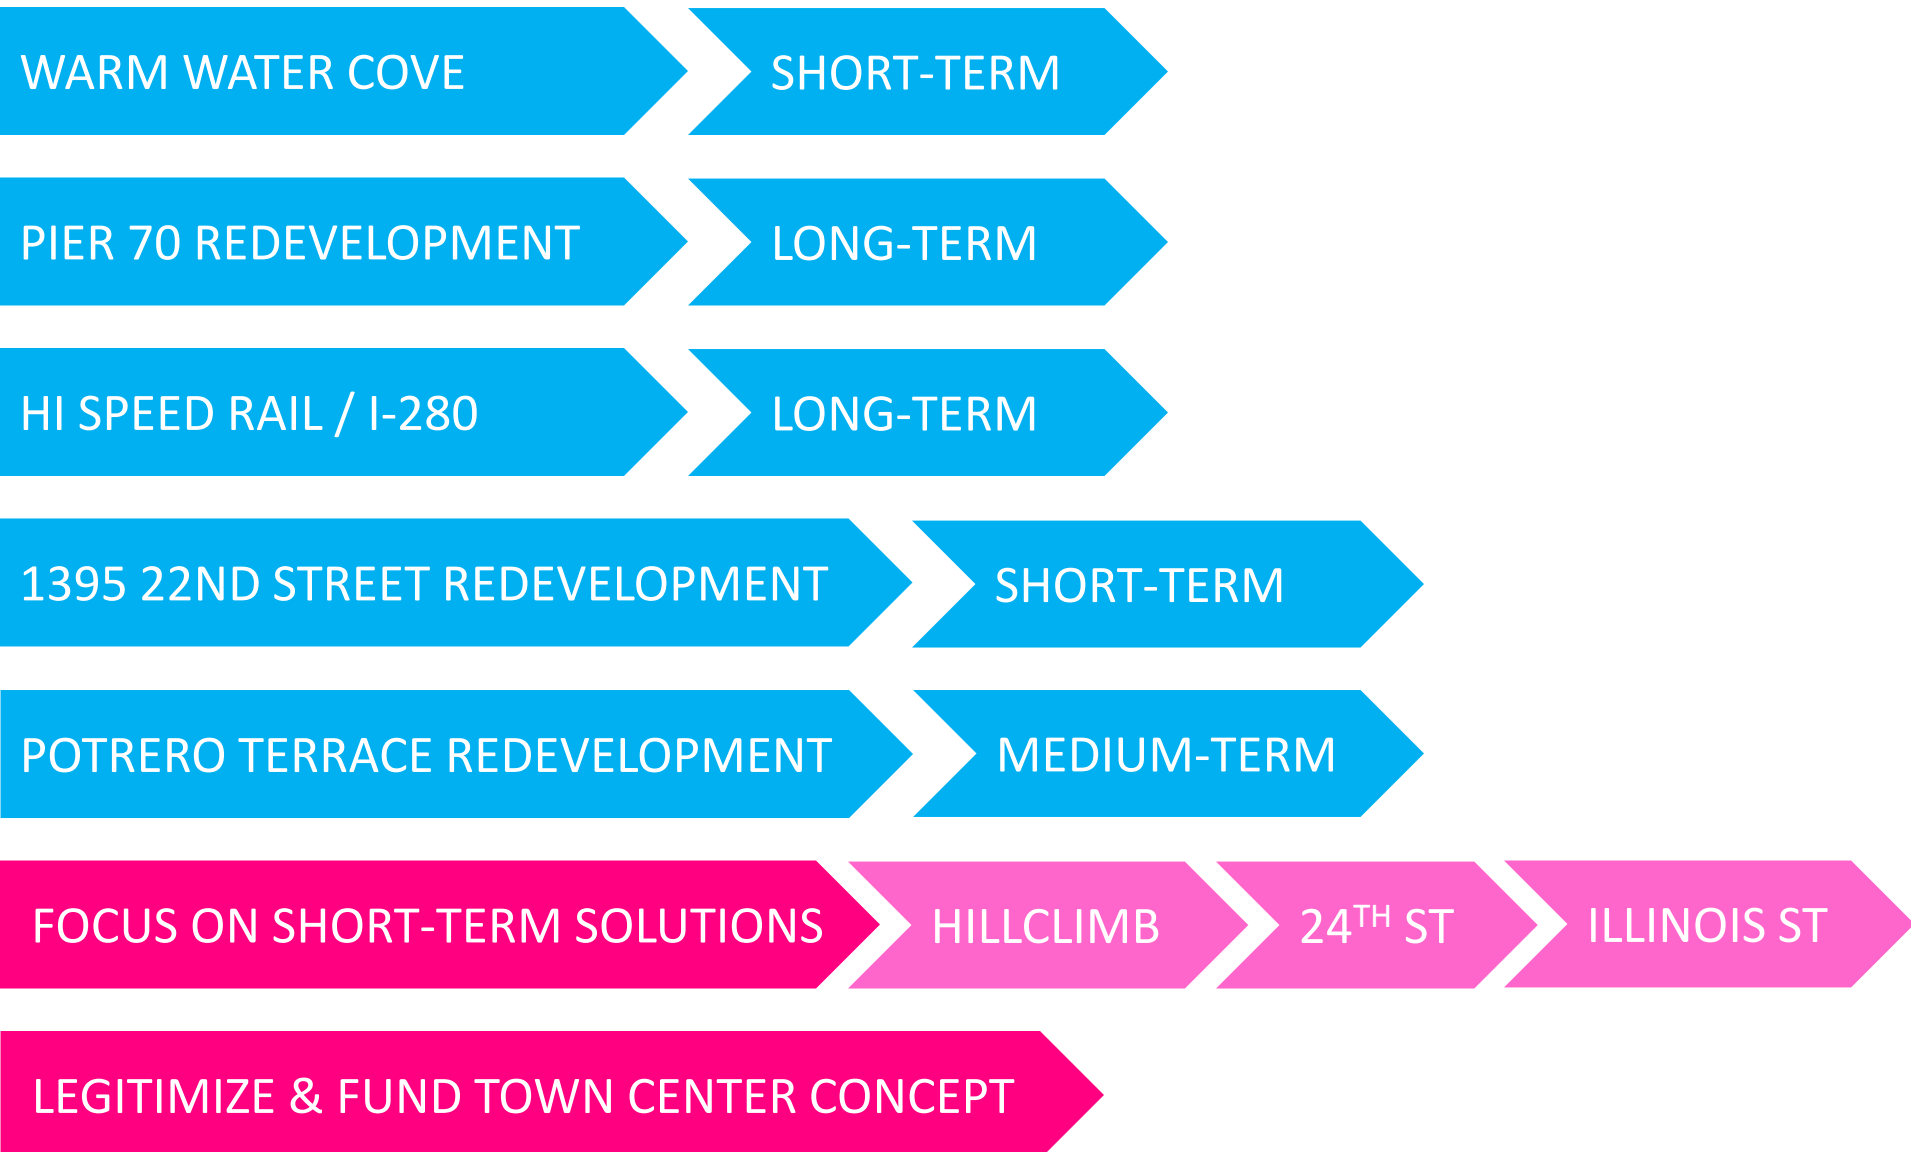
WARM WATER COVE
SHORT-TERM

PIER 70 REDEVELOPMENT
LONG-TERM

HI SPEED RAIL / I-280
LONG-TERM

1395 22ND STREET REDEVELOPMENT
SHORT-TERM

POTRERO TERRACE REDEVELOPMENT
MEDIUM-TERM

FOCUS ON SHORT-TERM SOLUTIONS
HILLCLIMB
$24^{TH}$ ST
ILLINOIS ST

LEGITIMIZE & FUND TOWN CENTER CONCEPT